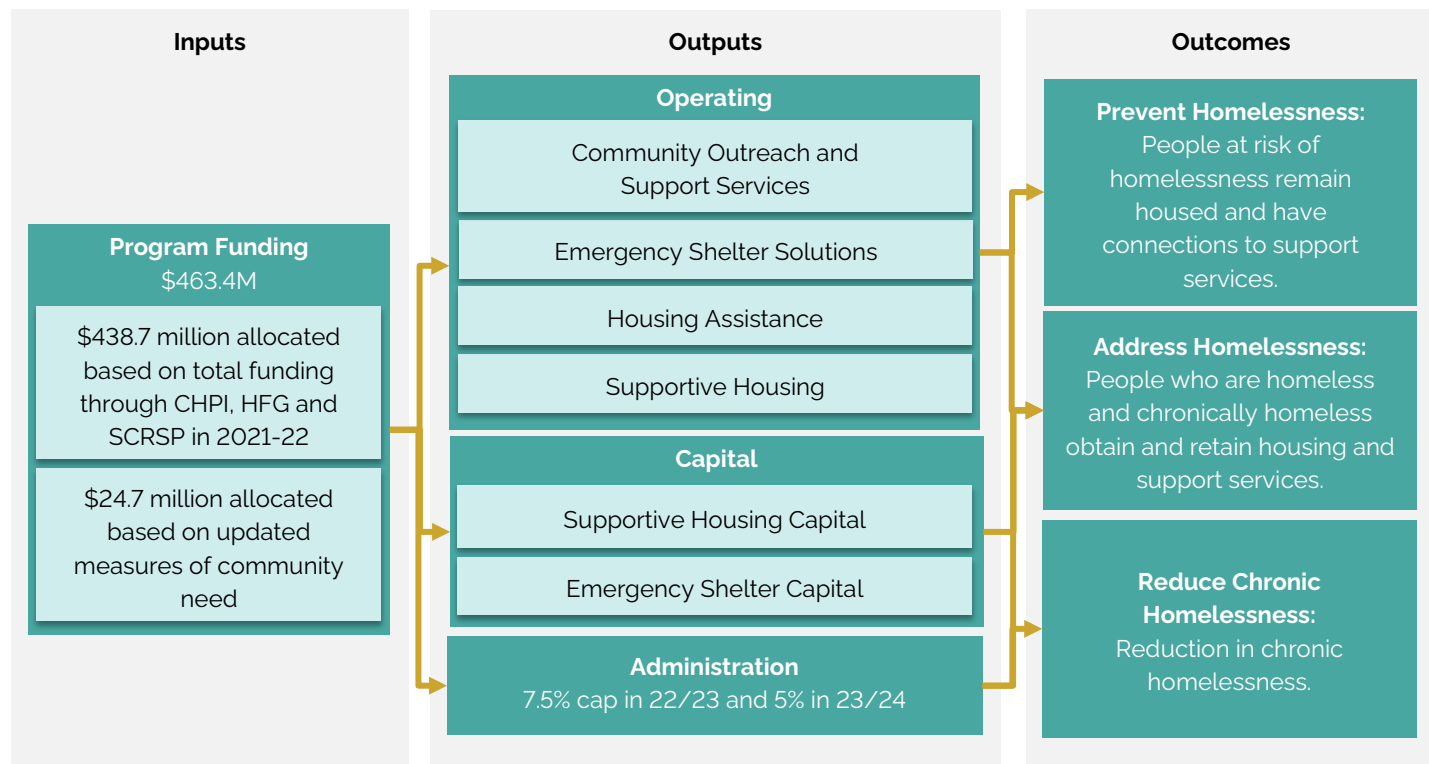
Inputs

Program Funding
$463.4M

$438.7 million allocated based on total funding through CHPI, HFG and SCRSP in 2021-22

$24.7 million allocated based on updated measures of community need

Outputs

Operating

Community Outreach and Support Services

Emergency Shelter Solutions

Housing Assistance

Supportive Housing

Capital

Supportive Housing Capital

Emergency Shelter Capital

Administration
7.5% cap in 22/23 and 5% in 23/24

Outcomes

Prevent Homelessness: People at risk of homelessness remain housed and have connections to support services.

Address Homelessness: People who are homeless and chronically homeless obtain and retain housing and support services.

Reduce Chronic Homelessness: Reduction in chronic homelessness.